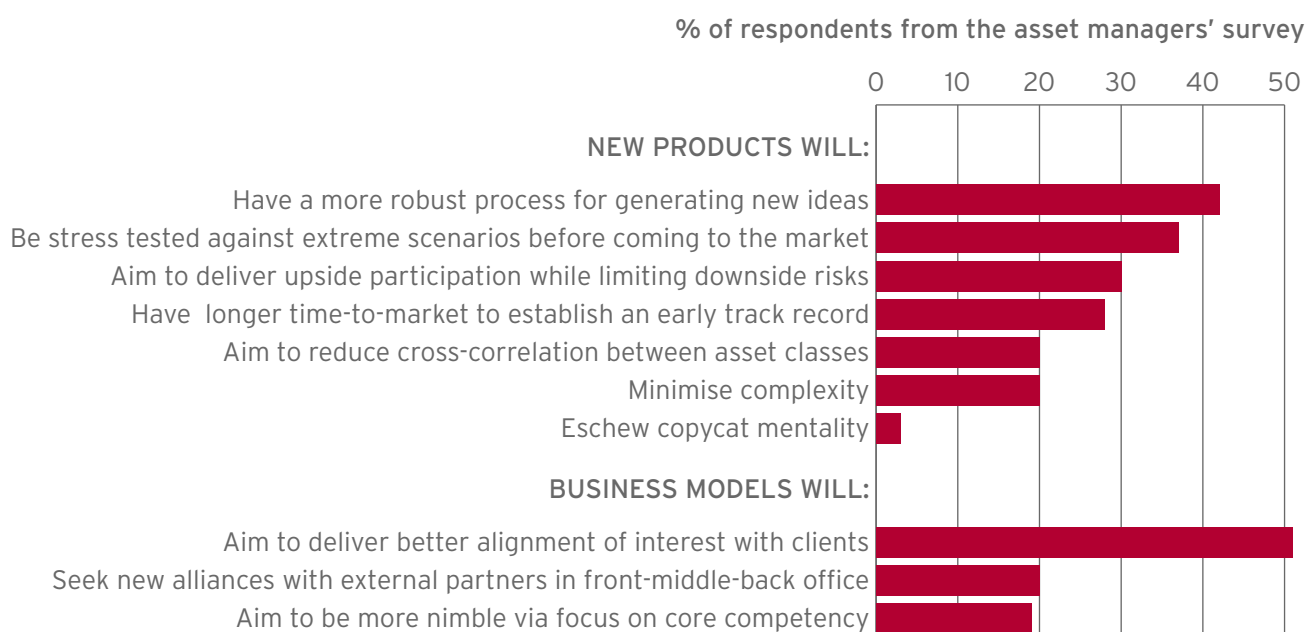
% of respondents from the asset managers' survey

0 10 20 30 40 50

NEW PRODUCTS WILL:

Have a more robust process for generating new ideas
Be stress tested against extreme scenarios before coming to the market
Aim to deliver upside participation while limiting downside risks
Have longer time-to-market to establish an early track record
Aim to reduce cross-correlation between asset classes
Minimise complexity
Eschew copycat mentality

BUSINESS MODELS WILL:

Aim to deliver better alignment of interest with clients
Seek new alliances with external partners in front-middle-back office
Aim to be more nimble via focus on core competency